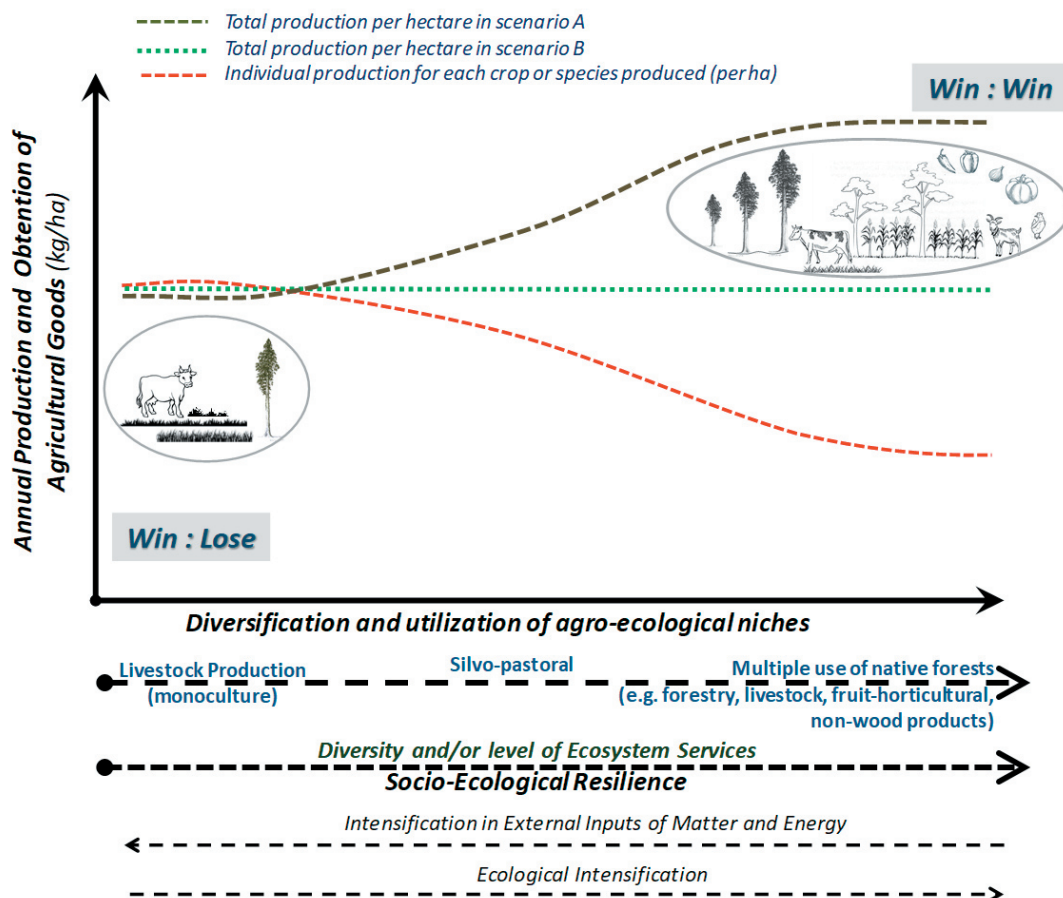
Total production per hectare in scenario A
Total production per hectare in scenario B
Individual production for each crop or species produced (per ha)

Win : Win

Annual Production and Obtention of Agricultural Goods (kg/ha)

Win : Lose

Diversification and utilization of agro-ecological niches

Livestock Production (monoculture)
Silvo-pastoral
Multiple use of native forests (e.g. forestry, livestock, fruit-horticultural, non-wood products)

Diversity and/or level of Ecosystem Services
Socio-Ecological Resilience

Intensification in External Inputs of Matter and Energy

Ecological Intensification